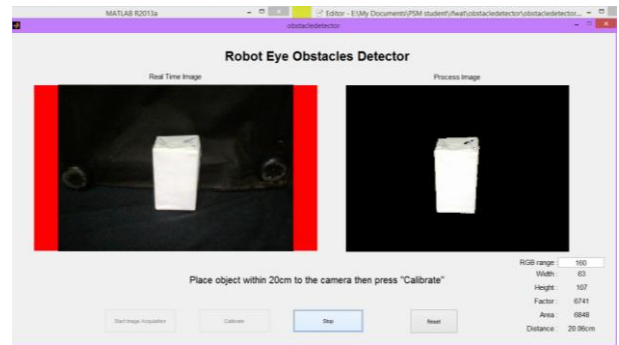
MATLAB R2013a

Editor - E:\My Documents\PSM student\fwat\obstacledetector\obstacledetector...

obstacledetector

Robot Eye Obstacles Detector

Real Time Image

Process Image

Place object within 20cm to the camera then press "Calibrate"

RGB range : 160
Width : 63
Height : 107
Factor : 6741
Area : 6848
Distance : 20.06cm

Start Image Acquisition

Calibrate

Stop

Reset